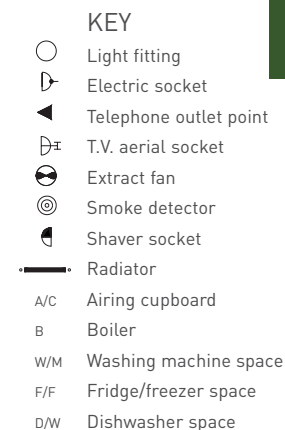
KEY

Light fitting

Electric socket

Telephone outlet point

T.V. aerial socket

Extract fan

Smoke detector

Shaver socket

Radiator

A/C Airing cupboard

B Boiler

W/M Washing machine space

F/F Fridge/freezer space

D/W Dishwasher space